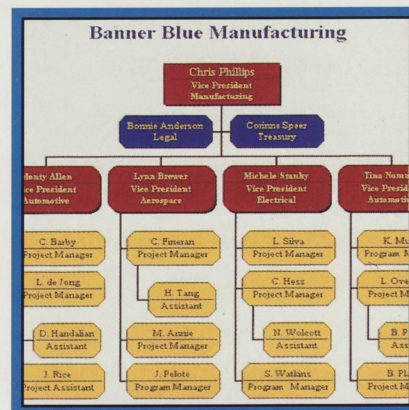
Banner Blue Manufacturing

Chris Phillips
Vice President
Manufacturing

Bonnie Anderson
Legal

Corinne Speer
Treasury

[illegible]onty Allen
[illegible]ice President
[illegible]utomotive

Lynn Brewer
Vice President
Aerospace

Michele Stanky
Vice President
Electrical

Tina Num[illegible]
Vice Presid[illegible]
Automot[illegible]

C. Barby
Project Manager

L. de Jong
Project Manager

D. Handalian
Assistant

J. Rice
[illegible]roject Assistant

C. Fineran
Project Manager

H. Tang
Assistant

M. Annie
Project Manager

J. Pelote
Program Manager

L. Silva
Project Manager

C. Hess
Project Manager

N. Wolcott
Assistant

S. Watkins
Program Manager

K. Mu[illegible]
Program M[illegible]

L. Ove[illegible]
Project M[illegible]

B. P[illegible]
Ass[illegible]

B. Pl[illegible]
Project M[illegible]